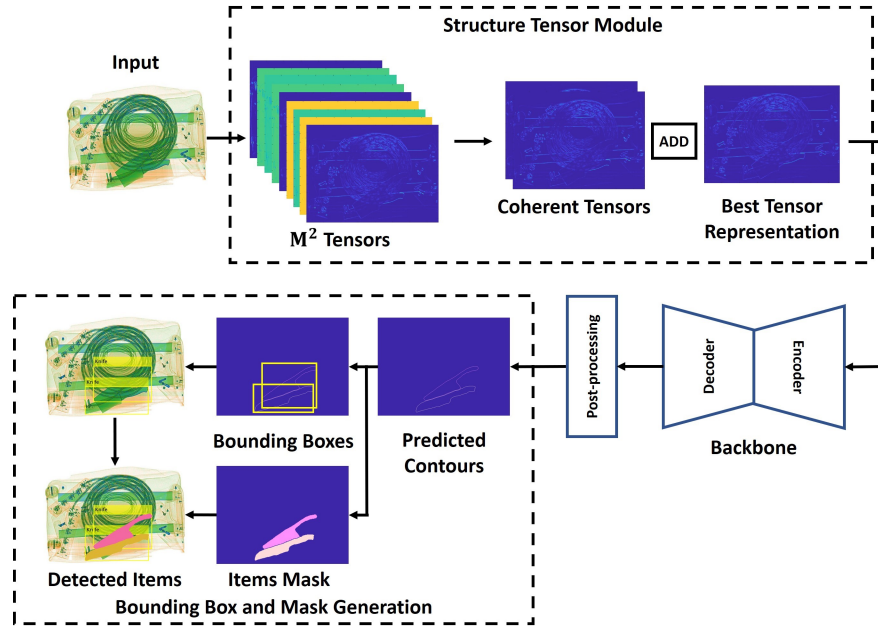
Structure Tensor Module

Input

$\mathbf{M}^2$ Tensors

Coherent Tensors

ADD

Best Tensor Representation

Bounding Boxes

Predicted Contours

Post-processing

Decoder

Encoder

Backbone

Detected Items

Items Mask

Bounding Box and Mask Generation

Knife

Knife

Knife

Knife